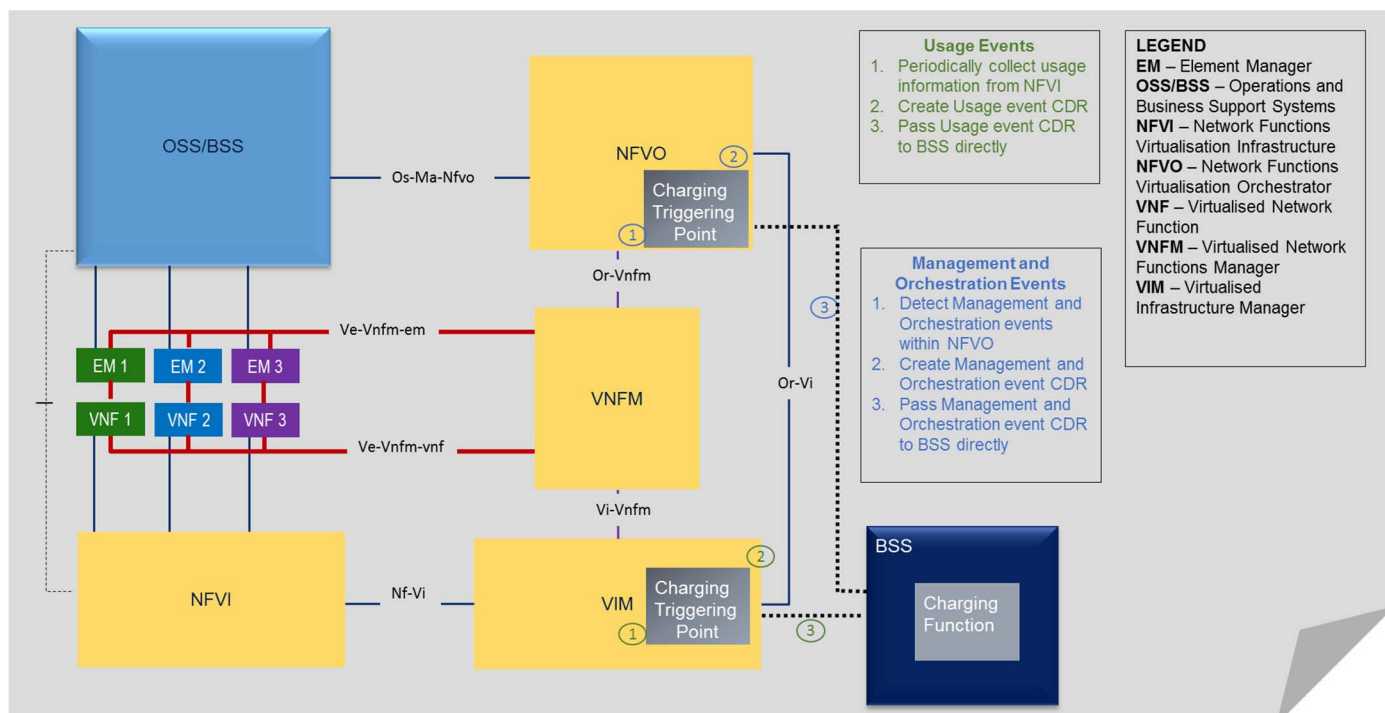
OSS/BSS

Os-Ma-Nfvo

NFVO

2

Charging Triggering Point

1

Or-Vnfm

Ve-Vnfm-em

EM 1

EM 2

EM 3

VNF 1

VNF 2

VNF 3

VNFM

Ve-Vnfm-vnf

Or-Vi

3

Vi-Vnfm

NFVI

Nf-Vi

VIM

2

Charging Triggering Point

1

3

BSS

Charging Function

Usage Events
1. Periodically collect usage information from NFVI
2. Create Usage event CDR
3. Pass Usage event CDR to BSS directly

Management and Orchestration Events
1. Detect Management and Orchestration events within NFVO
2. Create Management and Orchestration event CDR
3. Pass Management and Orchestration event CDR to BSS directly

LEGEND
**EM** – Element Manager
**OSS/BSS** – Operations and Business Support Systems
**NFVI** – Network Functions Virtualisation Infrastructure
**NFVO** – Network Functions Virtualisation Orchestrator
**VNF** – Virtualised Network Function
**VNFM** – Virtualised Network Functions Manager
**VIM** – Virtualised Infrastructure Manager